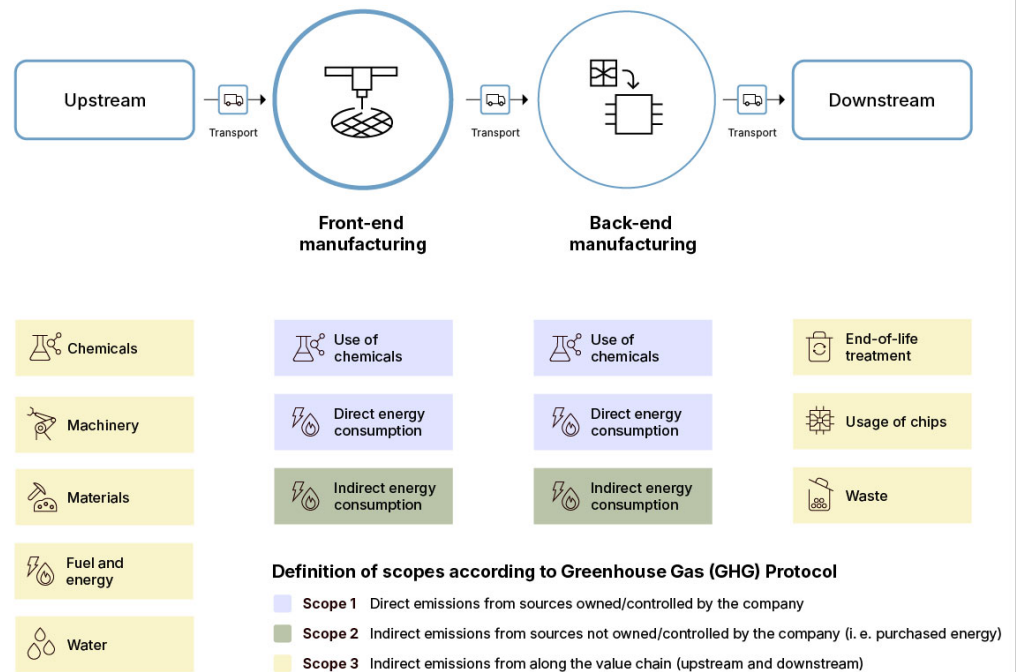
Upstream

Transport

Transport

Transport

Downstream

Front-end manufacturing

Back-end manufacturing

Chemicals

Machinery

Materials

Fuel and energy

Water

Use of chemicals

Direct energy consumption

Indirect energy consumption

Use of chemicals

Direct energy consumption

Indirect energy consumption

End-of-life treatment

Usage of chips

Waste

Definition of scopes according to Greenhouse Gas (GHG) Protocol

Scope 1 Direct emissions from sources owned/controlled by the company

Scope 2 Indirect emissions from sources not owned/controlled by the company (i. e. purchased energy)

Scope 3 Indirect emissions from along the value chain (upstream and downstream)